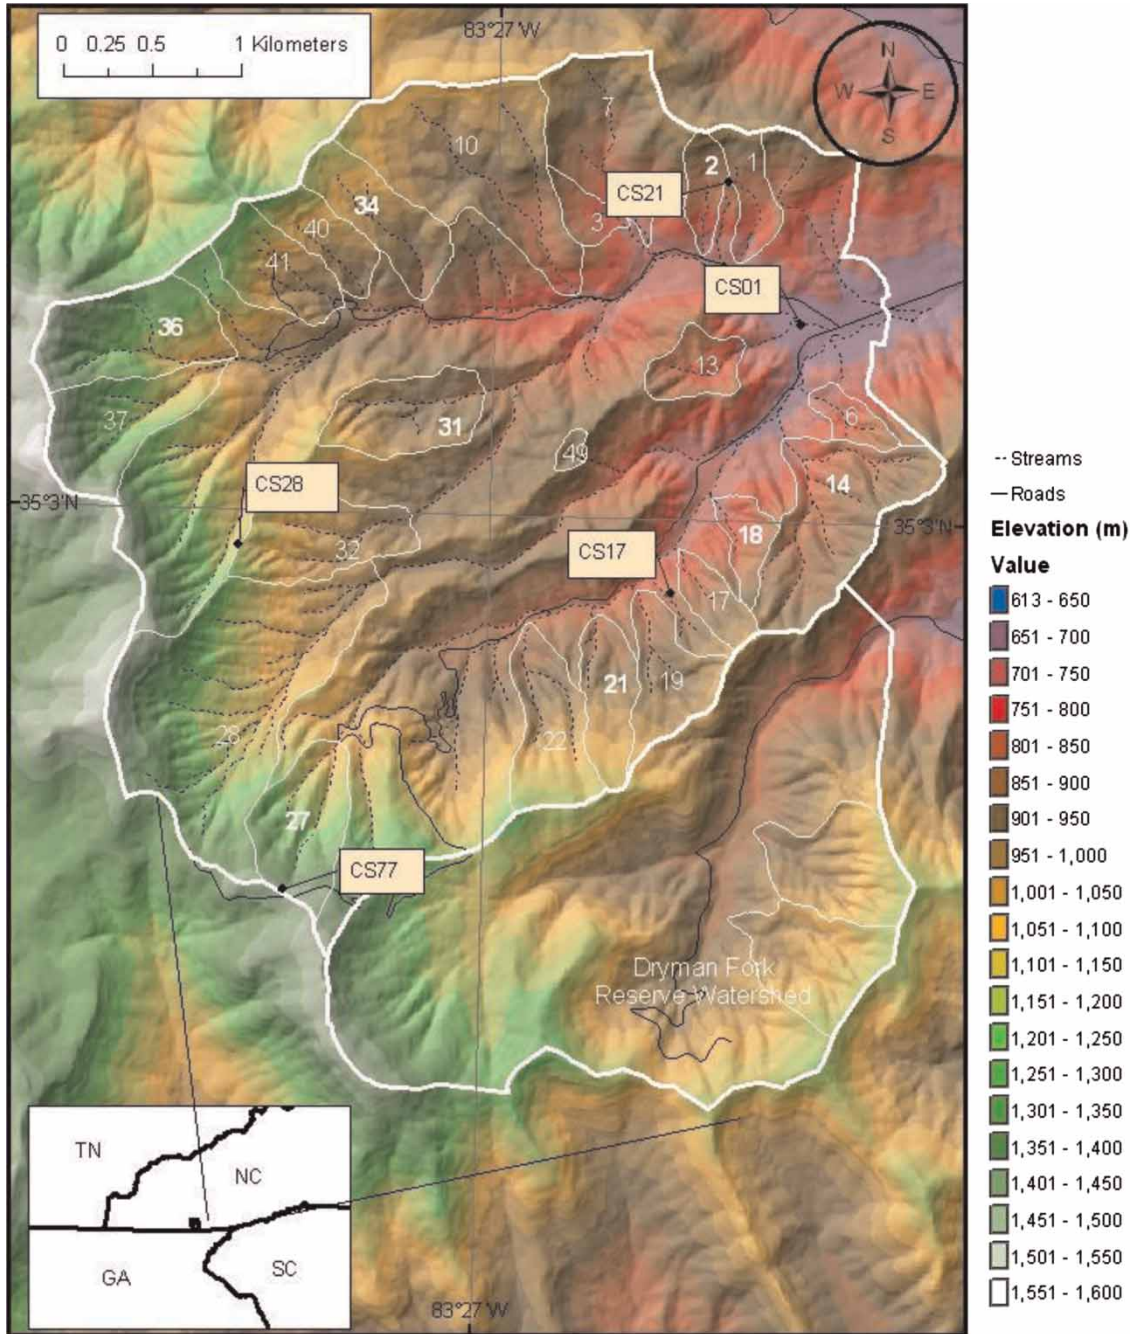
0 0.25 0.5 1 Kilometers

83°27'W

N
W E
S

7
10
2
1
CS21
34
40
3
41
CS01
36
13
6
37
31
49
14
CS28
35°3'N
35°3'N
18
32
CS17
17
21
19
28
22
27
CS77

Dryman Fork
Reserve Watershed

TN
NC
GA
SC

83°27'W

-- Streams
— Roads
Elevation (m)
Value
613 - 650
651 - 700
701 - 750
751 - 800
801 - 850
851 - 900
901 - 950
951 - 1,000
1,001 - 1,050
1,051 - 1,100
1,101 - 1,150
1,151 - 1,200
1,201 - 1,250
1,251 - 1,300
1,301 - 1,350
1,351 - 1,400
1,401 - 1,450
1,451 - 1,500
1,501 - 1,550
1,551 - 1,600